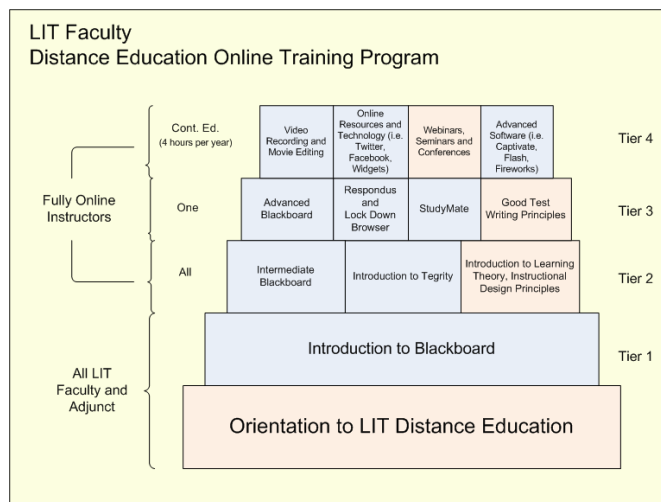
LIT Faculty
Distance Education Online Training Program

Cont. Ed.
(4 hours per year)

Video Recording and Movie Editing

Online Resources and Technology (i.e. Twitter, Facebook, Widgets)

Webinars, Seminars and Conferences

Advanced Software (i.e. Captivate, Flash, Fireworks)

Tier 4

Fully Online Instructors

One

Advanced Blackboard

Respondus and Lock Down Browser

StudyMate

Good Test Writing Principles

Tier 3

All

Intermediate Blackboard

Introduction to Tegrity

Introduction to Learning Theory, Instructional Design Principles

Tier 2

All LIT Faculty and Adjunct

Introduction to Blackboard

Tier 1

Orientation to LIT Distance Education